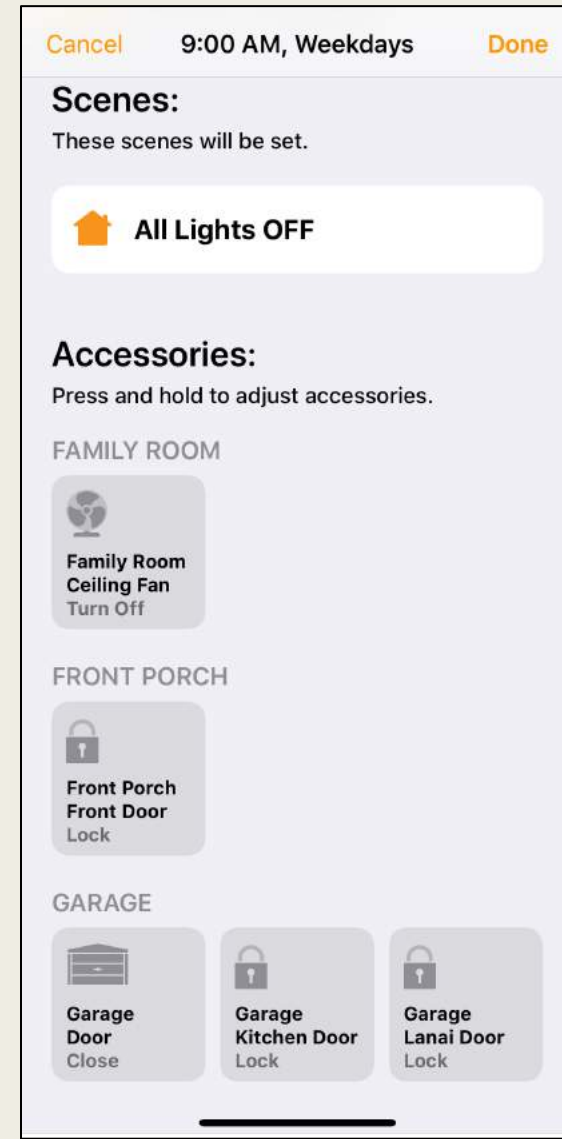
Cancel 9:00 AM, Weekdays Done

Scenes:
These scenes will be set.

All Lights OFF

Accessories:
Press and hold to adjust accessories.

FAMILY ROOM

Family Room Ceiling Fan
Turn Off

FRONT PORCH

Front Porch Front Door
Lock

GARAGE

Garage Door
Close

Garage Kitchen Door
Lock

Garage Lanai Door
Lock